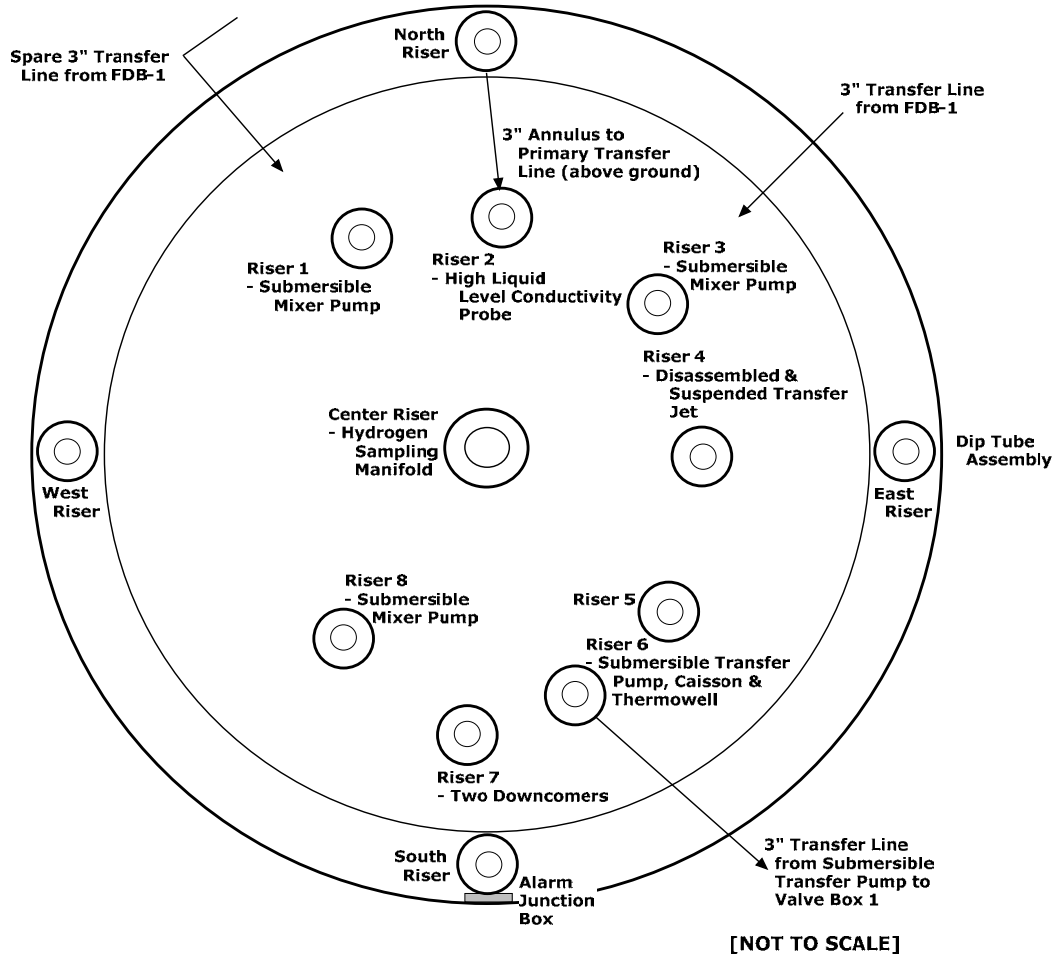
Spare 3" Transfer Line from FDB-1

North Riser

3" Transfer Line from FDB-1

3" Annulus to Primary Transfer Line (above ground)

Riser 1
- Submersible Mixer Pump

Riser 2
- High Liquid Level Conductivity Probe

Riser 3
- Submersible Mixer Pump

Riser 4
- Disassembled & Suspended Transfer Jet

Center Riser
- Hydrogen Sampling Manifold

West Riser

East Riser

Dip Tube Assembly

Riser 8
- Submersible Mixer Pump

Riser 5

Riser 6
- Submersible Transfer Pump, Caisson & Thermowell

Riser 7
- Two Downcomers

South Riser

Alarm Junction Box

3" Transfer Line from Submersible Transfer Pump to Valve Box 1

[NOT TO SCALE]